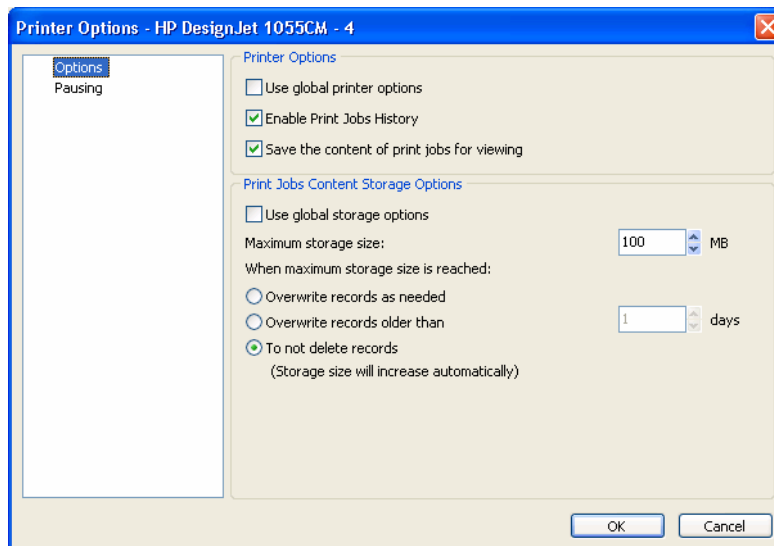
Printer Options - HP DesignJet 1055CM - 4

Options
Pausing

Printer Options

Use global printer options

Enable Print Jobs History

Save the content of print jobs for viewing

Print Jobs Content Storage Options

Use global storage options

Maximum storage size: 100 MB

When maximum storage size is reached:

Overwrite records as needed

Overwrite records older than 1 days

To not delete records
(Storage size will increase automatically)

OK

Cancel